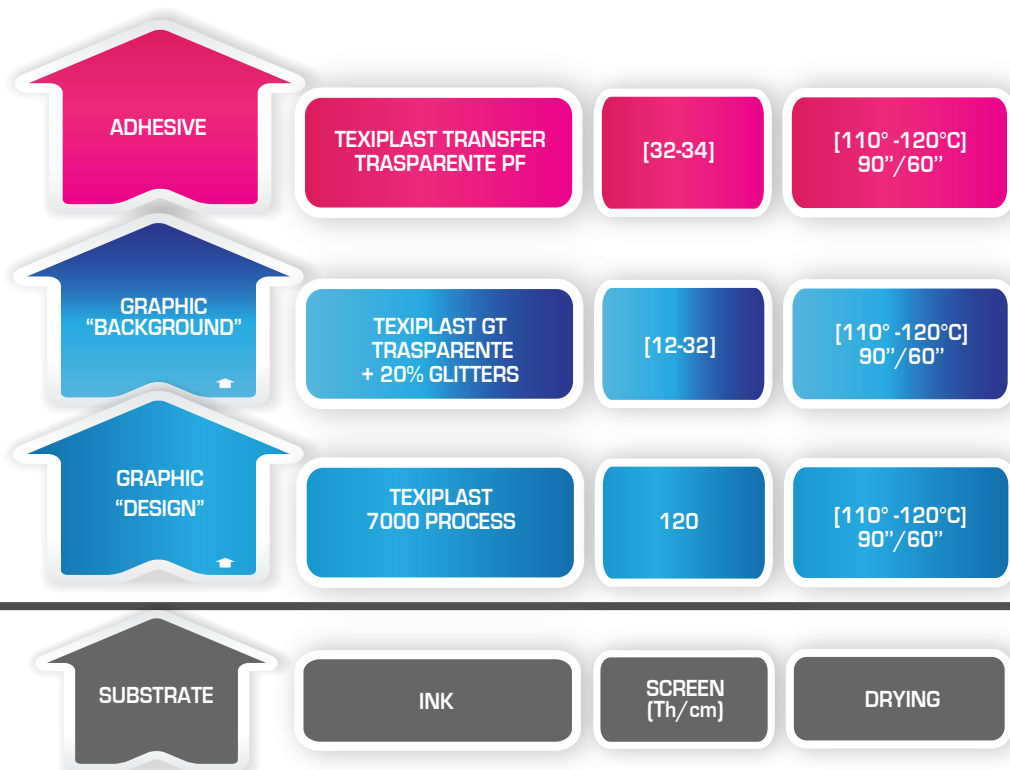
ADHESIVE

TEXIPLAST TRANSFER TRASPARENTE PF

[32-34]

[110° -120°C] 90''/60''

GRAPHIC "BACKGROUND"

TEXIPLAST GT TRASPARENTE + 20% GLITTERS

[12-32]

[110° -120°C] 90''/60''

GRAPHIC "DESIGN"

TEXIPLAST 7000 PROCESS

120

[110° -120°C] 90''/60''

SUBSTRATE

INK

SCREEN (Th/cm)

DRYING